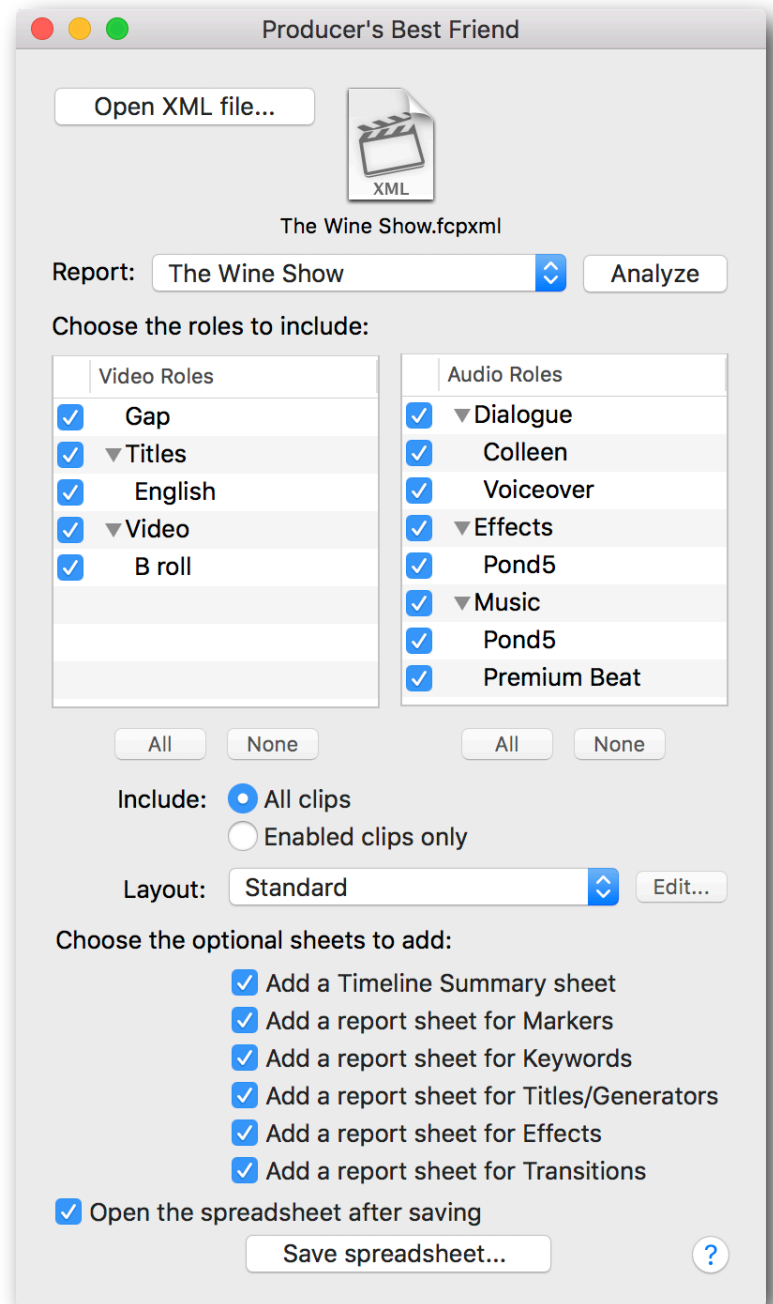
Producer's Best Friend

Open XML file...

XML

The Wine Show.fcpxml

Report: The Wine Show

Analyze

Choose the roles to include:

| Video Roles |
|---|
| Gap |
| Titles |
| English |
| Video |
| B roll |

| Audio Roles |
|---|
| Dialogue |
| Colleen |
| Voiceover |
| Effects |
| Pond5 |
| Music |
| Pond5 |
| Premium Beat |

All None

All None

Include: All clips

Enabled clips only

Layout: Standard

Edit...

Choose the optional sheets to add:

Add a Timeline Summary sheet

Add a report sheet for Markers

Add a report sheet for Keywords

Add a report sheet for Titles/Generators

Add a report sheet for Effects

Add a report sheet for Transitions

Open the spreadsheet after saving

Save spreadsheet...

?